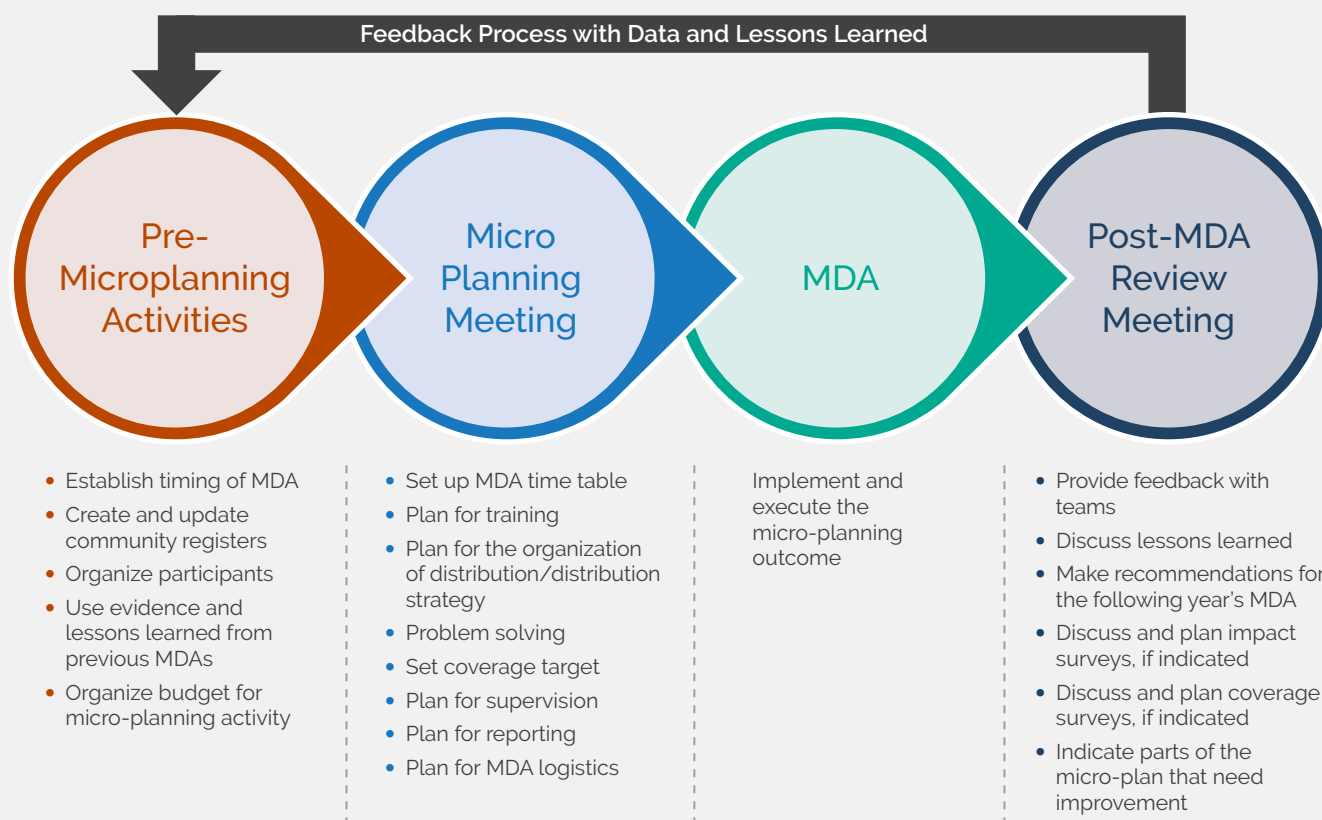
Feedback Process with Data and Lessons Learned

Pre-Microplanning Activities

Micro Planning Meeting

MDA

Post-MDA Review Meeting

- Establish timing of MDA
- Create and update community registers
- Organize participants
- Use evidence and lessons learned from previous MDAs
- Organize budget for micro-planning activity

- Set up MDA time table
- Plan for training
- Plan for the organization of distribution/distribution strategy
- Problem solving
- Set coverage target
- Plan for supervision
- Plan for reporting
- Plan for MDA logistics

Implement and execute the micro-planning outcome

- Provide feedback with teams
- Discuss lessons learned
- Make recommendations for the following year's MDA
- Discuss and plan impact surveys, if indicated
- Discuss and plan coverage surveys, if indicated
- Indicate parts of the micro-plan that need improvement